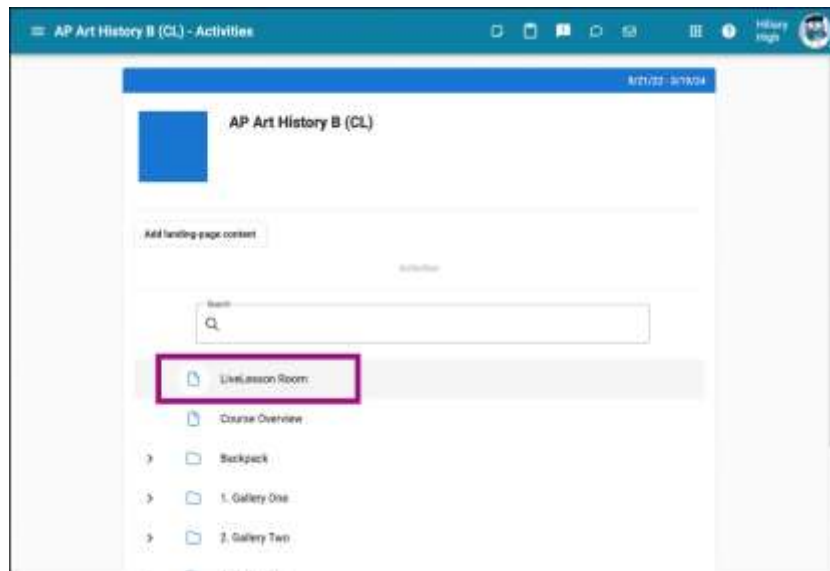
AP Art History B (CL) - Activities

Hillary High

8/21/23 - 3/19/24

AP Art History B (CL)

Add landing-page content

Activities

Search

LiveLesson Room

Course Overview

Backpack

1. Gallery One

2. Gallery Two